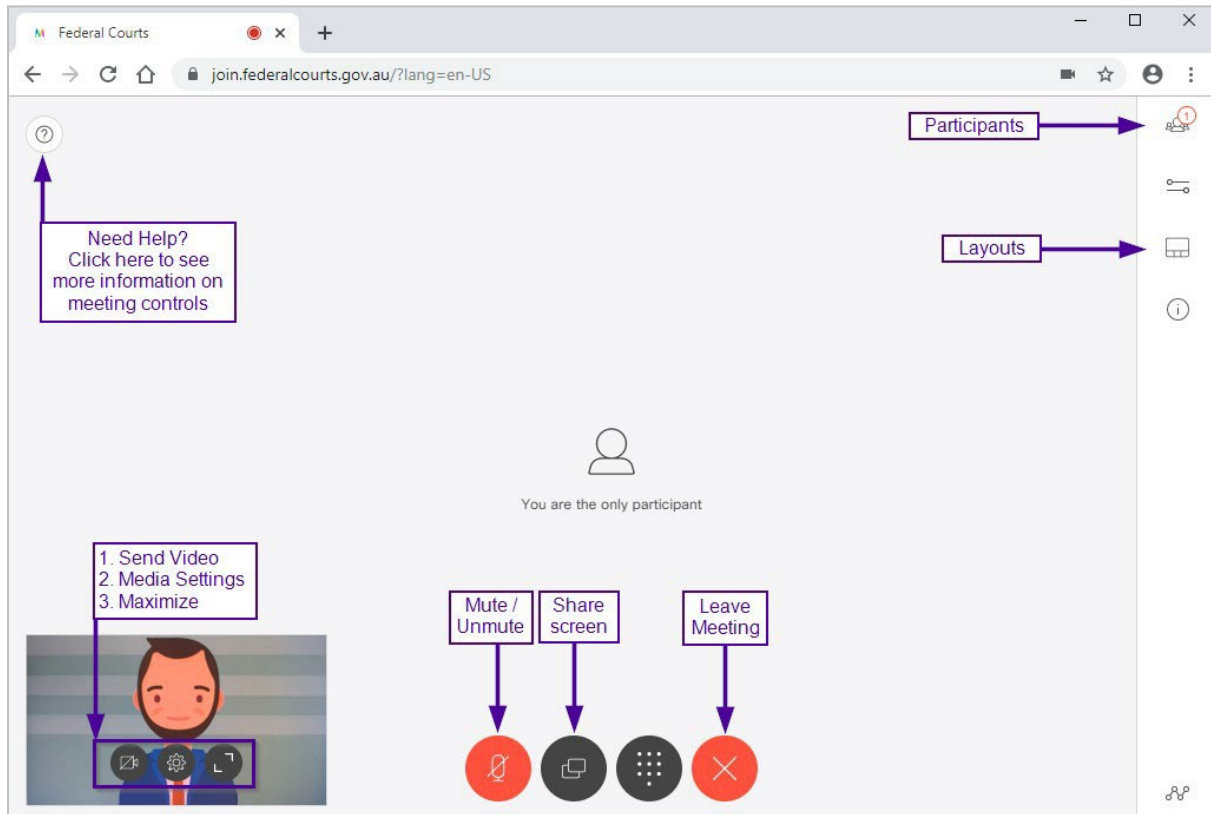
Federal Courts

join.federalcourts.gov.au/?lang=en-US

Participants

1

Need Help? Click here to see more information on meeting controls

Layouts

You are the only participant

1. Send Video
2. Media Settings
3. Maximize

Mute / Unmute

Share screen

Leave Meeting